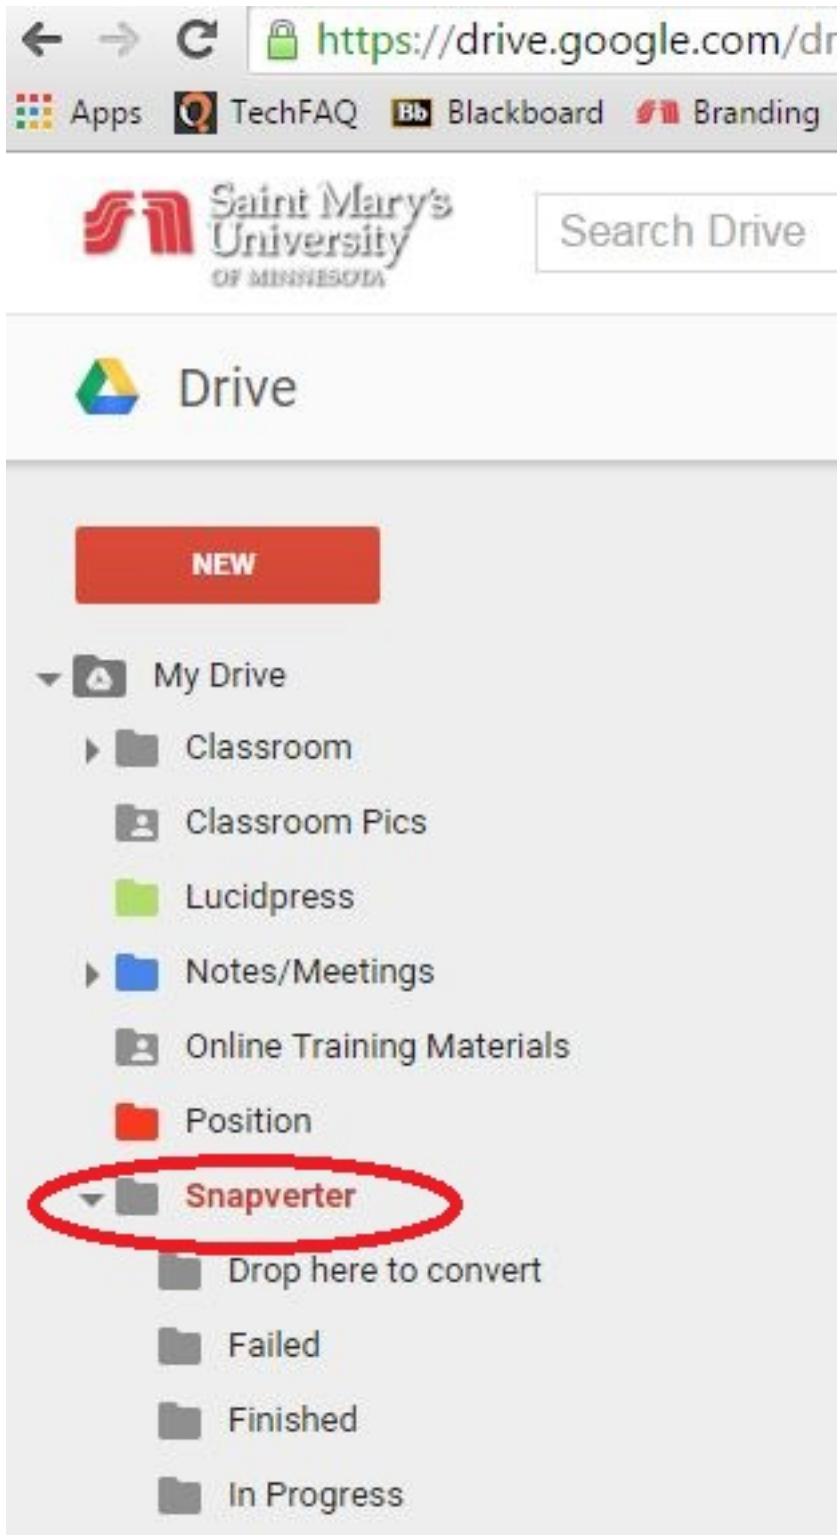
https://drive.google.com/dr

Apps TechFAQ Blackboard Branding

Saint Mary's University OF MINNESOTA

Search Drive

Drive

NEW

My Drive

Classroom

Classroom Pics

Lucidpress

Notes/Meetings

Online Training Materials

Position

Snapverter

Drop here to convert

Failed

Finished

In Progress